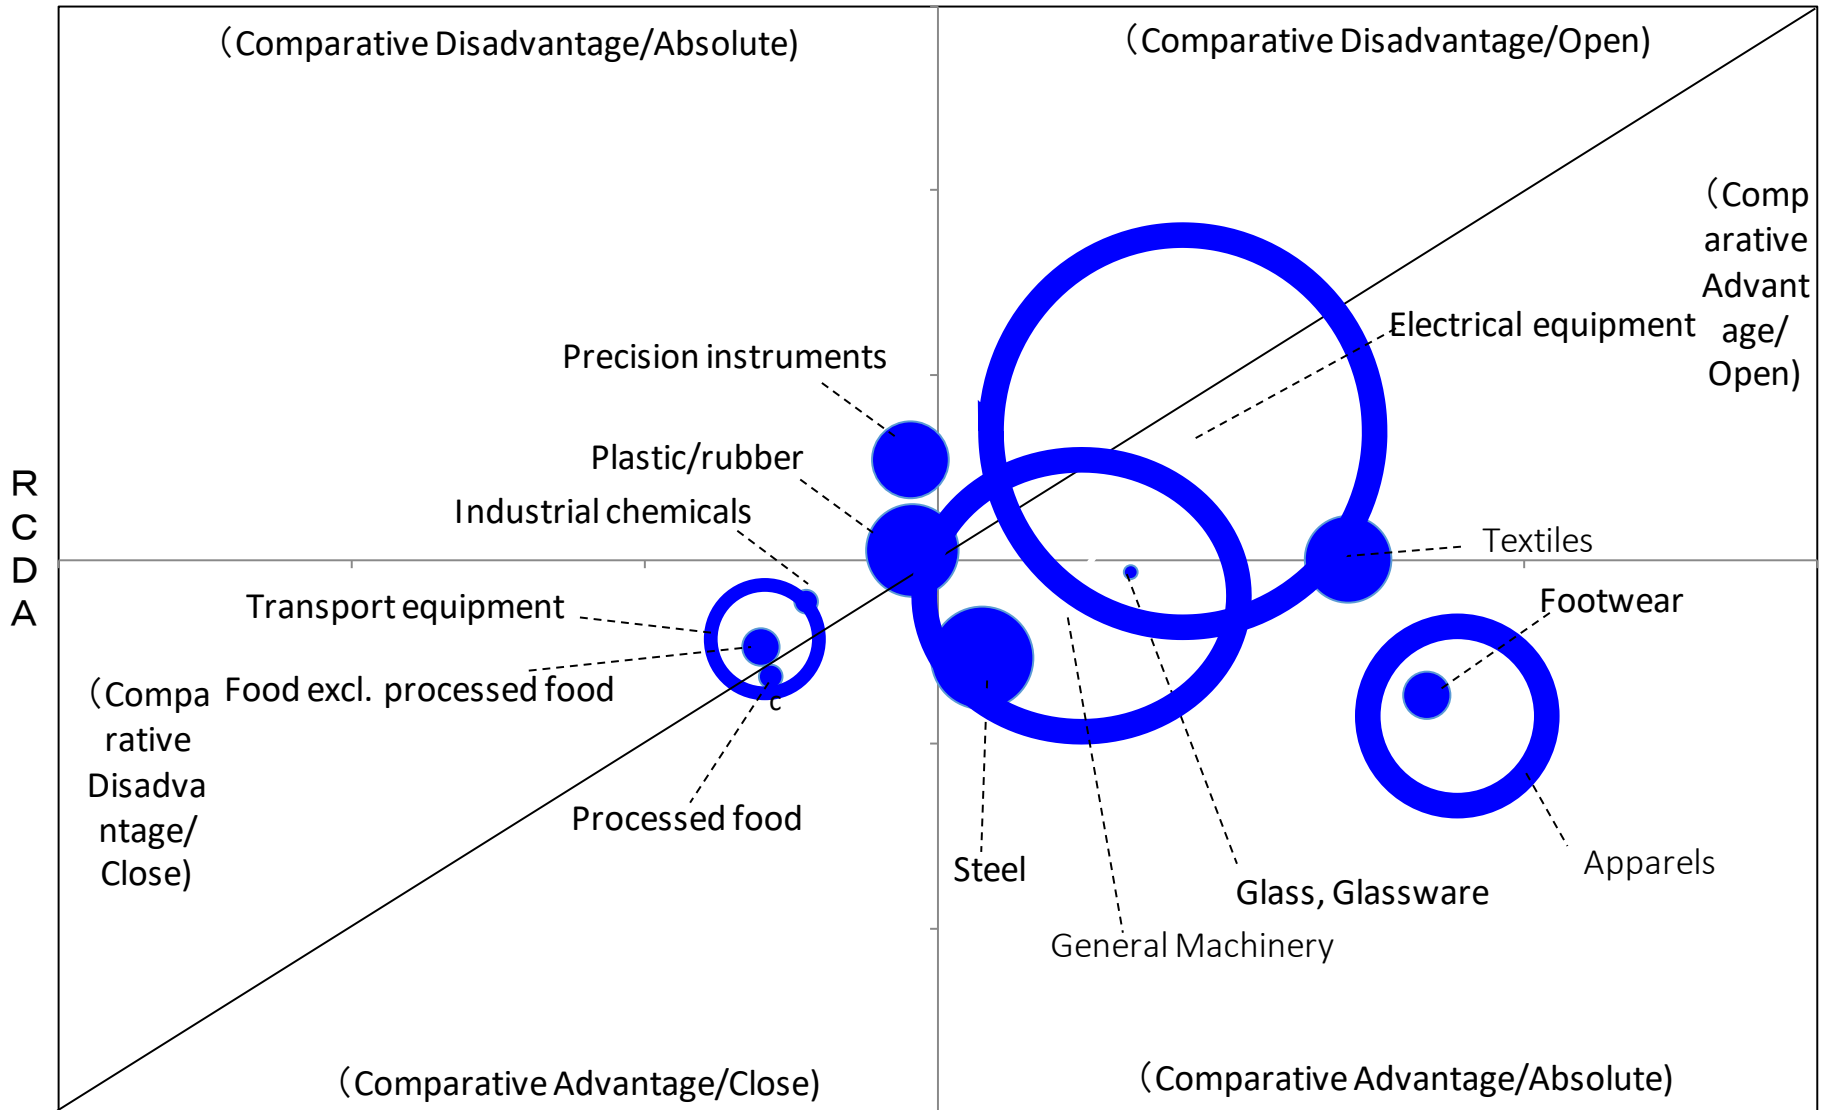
（Comparative Disadvantage/Absolute)

（Comparative Disadvantage/Open)

（Comparative Advantage/Open)

Electrical equipment

Precision instruments

Plastic/rubber

Industrial chemicals

Textiles

R C D A

Transport equipment

Footwear

（Comparative Disadvantage/Close)

Food excl. processed food

c

Processed food

Steel

Glass, Glassware

Apparels

General Machinery

（Comparative Advantage/Close)

（Comparative Advantage/Absolute)